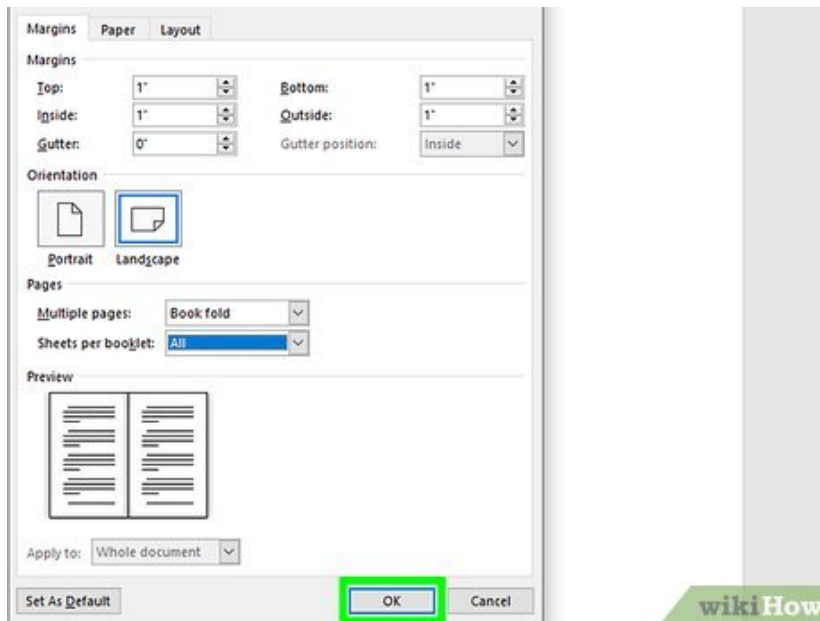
Margins Paper Layout

Margins

Top: 1"
Bottom: 1"
Inside: 1"
Outside: 1"
Gutter: 0"
Gutter position: Inside

Orientation

Portrait Landscape

Pages

Multiple pages: Book fold
Sheets per booklet: All

Preview

Apply to: Whole document

Set As Default
OK
Cancel

wikiHow